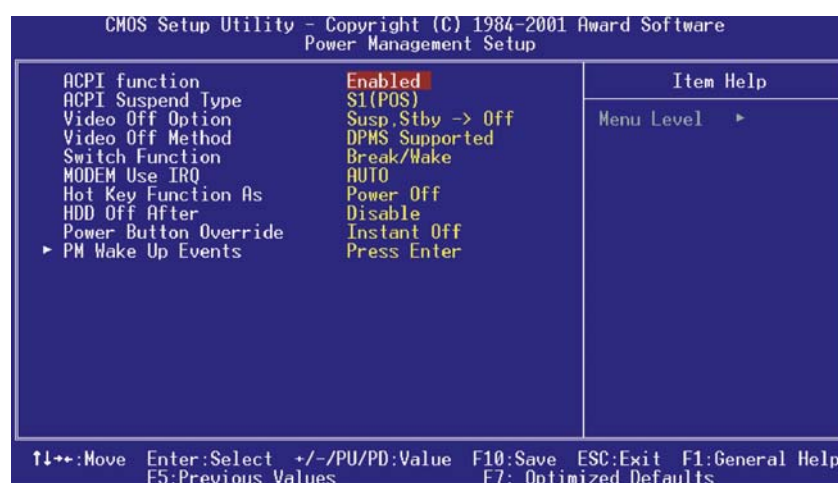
CMOS Setup Utility – Copyright (C) 1984-2001 Award Software
Power Management Setup

| | | |
|---|---|---|
| ACPI function | Enabled | Item Help |
| ACPI Suspend Type | S1(POS) | |
| Video Off Option | Susp,Stby -> Off | Menu Level ► |
| Video Off Method | DPMS Supported | |
| Switch Function | Break/Wake | |
| MODEM Use IRQ | AUTO | |
| Hot Key Function As | Power Off | |
| HDD Off After | Disable | |
| Power Button Override | Instant Off | |
| ► PM Wake Up Events | Press Enter | |

↑↓→←:Move Enter:Select +/-/PU/PD:Value F10:Save ESC:Exit F1:General Help
F5:Previous Values F7: Optimized Defaults